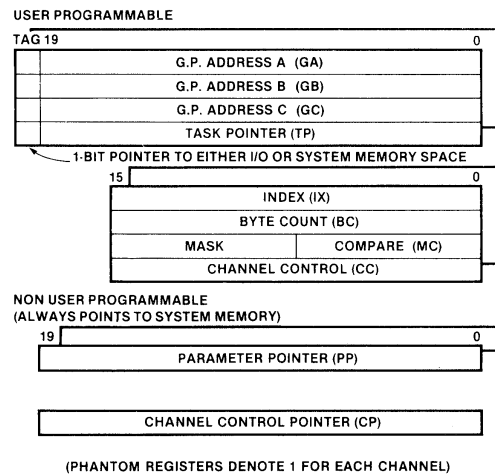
USER PROGRAMMABLE

TAG 19 0

G.P. ADDRESS A (GA)

G.P. ADDRESS B (GB)

G.P. ADDRESS C (GC)

TASK POINTER (TP)

1-BIT POINTER TO EITHER I/O OR SYSTEM MEMORY SPACE

15 0

INDEX (IX)

BYTE COUNT (BC)

| MASK | COMPARE (MC) |
|---|---|

CHANNEL CONTROL (CC)

NON USER PROGRAMMABLE
(ALWAYS POINTS TO SYSTEM MEMORY)

19 0

PARAMETER POINTER (PP)

CHANNEL CONTROL POINTER (CP)

(PHANTOM REGISTERS DENOTE 1 FOR EACH CHANNEL)